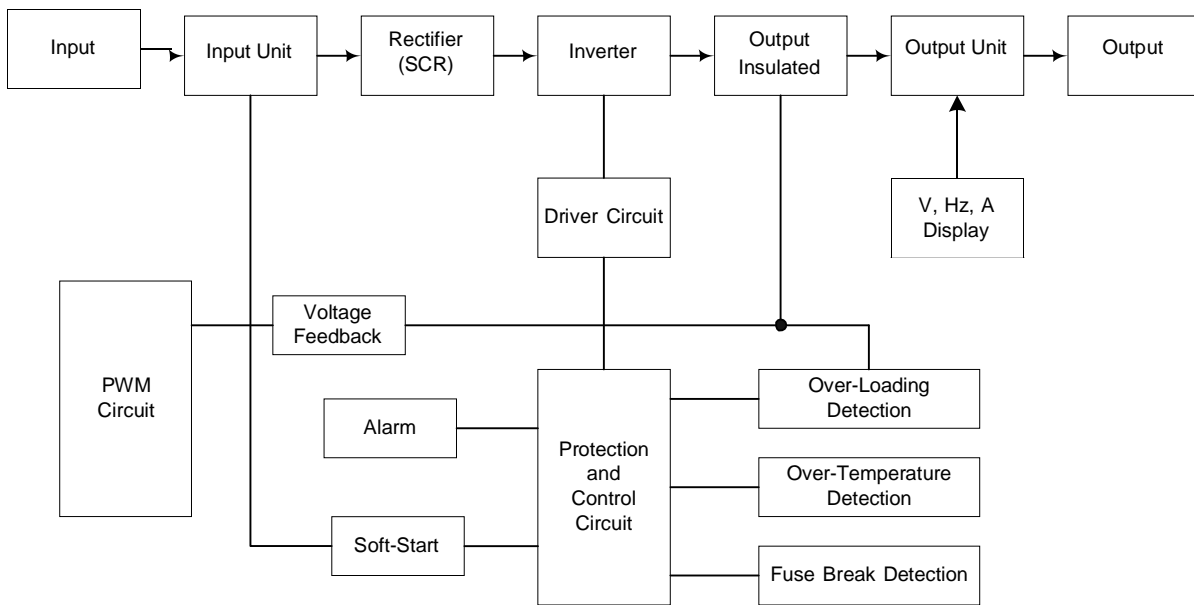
Input

Input Unit

Rectifier (SCR)

Inverter

Output Insulated

Output Unit

Output

Driver Circuit

V, Hz, A Display

PWM Circuit

Voltage Feedback

Alarm

Protection and Control Circuit

Over-Loading Detection

Over-Temperature Detection

Soft-Start

Fuse Break Detection